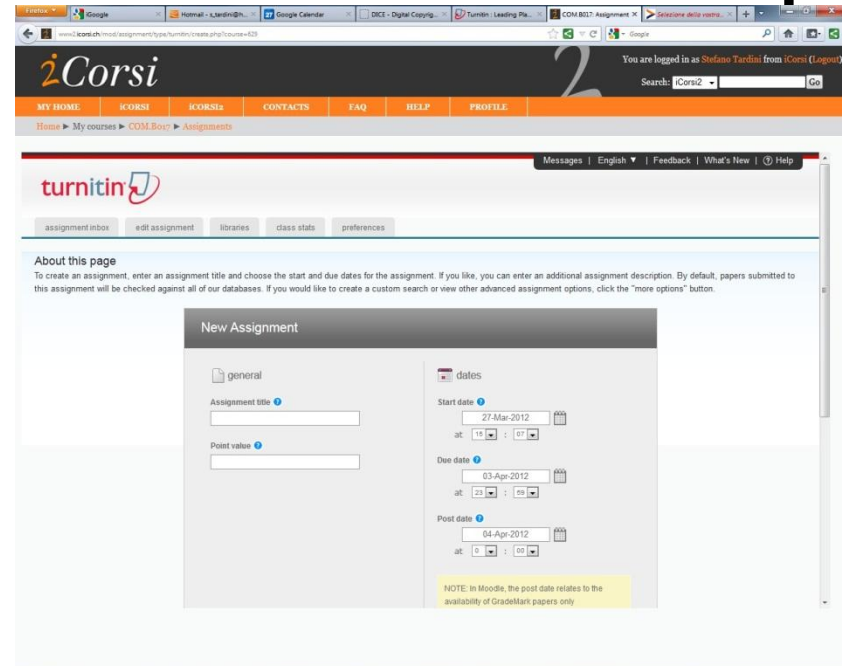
Firefox iGoogle Hotmail - s_tardini@h... Google Calendar DICE - Digital Copyrig... Turnitin | Leading Pla... COM.B017: Assignment Selezione della vostra...

www2.icorsi.ch/mod/assignment/type/turnitin/create.php?course=829

Google

iCorsi

2

You are logged in as Stefano Tardini from iCorsi (Logout)

Search: iCorsi2 Go

MY HOME iCORSI iCORSI2 CONTACTS FAQ HELP PROFILE

Home ► My courses ► COM.B017 ► Assignments

Messages | English ▼ | Feedback | What's New | Help

turnitin

assignment inbox edit assignment libraries class stats preferences

About this page

To create an assignment, enter an assignment title and choose the start and due dates for the assignment. If you like, you can enter an additional assignment description. By default, papers submitted to this assignment will be checked against all of our databases. If you would like to create a custom search or view other advanced assignment options, click the "more options" button.

New Assignment

general

Assignment title

Point value

dates

Start date

27-Mar-2012

at 15 : 07

Due date

03-Apr-2012

at 23 : 59

Post date

04-Apr-2012

at 0 : 00

NOTE: In Moodle, the post date relates to the availability of GradeMark papers only